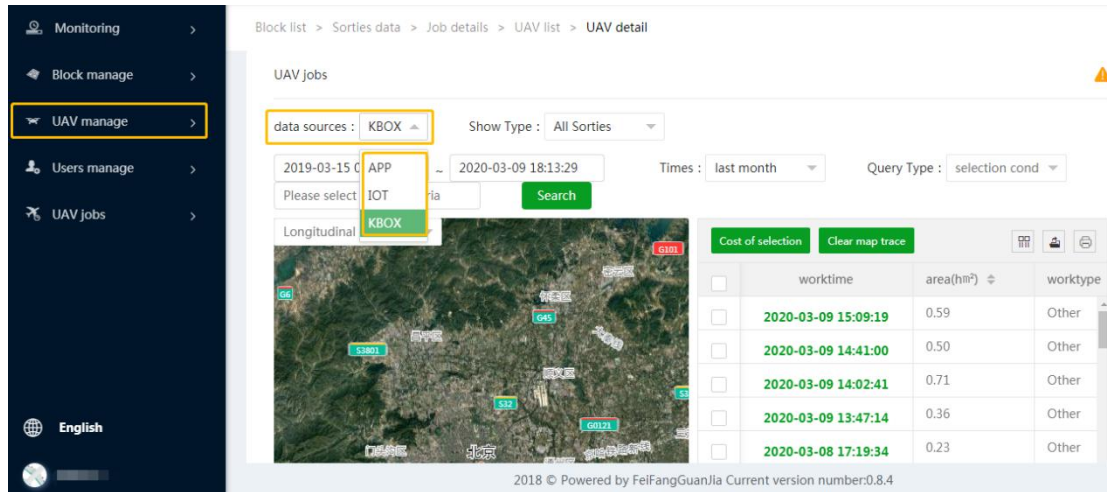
Monitoring
Block manage
UAV manage
Users manage
UAV jobs

English

Block list > Sorties data > Job details > UAV list > UAV detail

UAV jobs

data sources : KBOX
Show Type : All Sorties

2019-03-15 0 ~ 2020-03-09 18:13:29
Times : last month
Query Type : selection cond

APP
IOT
KBOX

Please select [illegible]ria
Search

Longitudinal

G101
G6
G45
S3801
S32
G0121
北京

Cost of selection
Clear map trace

| | worktime | area(hm²) | worktype |
|---|---|---|---|
| | 2020-03-09 15:09:19 | 0.59 | Other |
| | 2020-03-09 14:41:00 | 0.50 | Other |
| | 2020-03-09 14:02:41 | 0.71 | Other |
| | 2020-03-09 13:47:14 | 0.36 | Other |
| | 2020-03-08 17:19:34 | 0.23 | Other |

2018 © Powered by FeiFangGuanJia Current version number:0.8.4